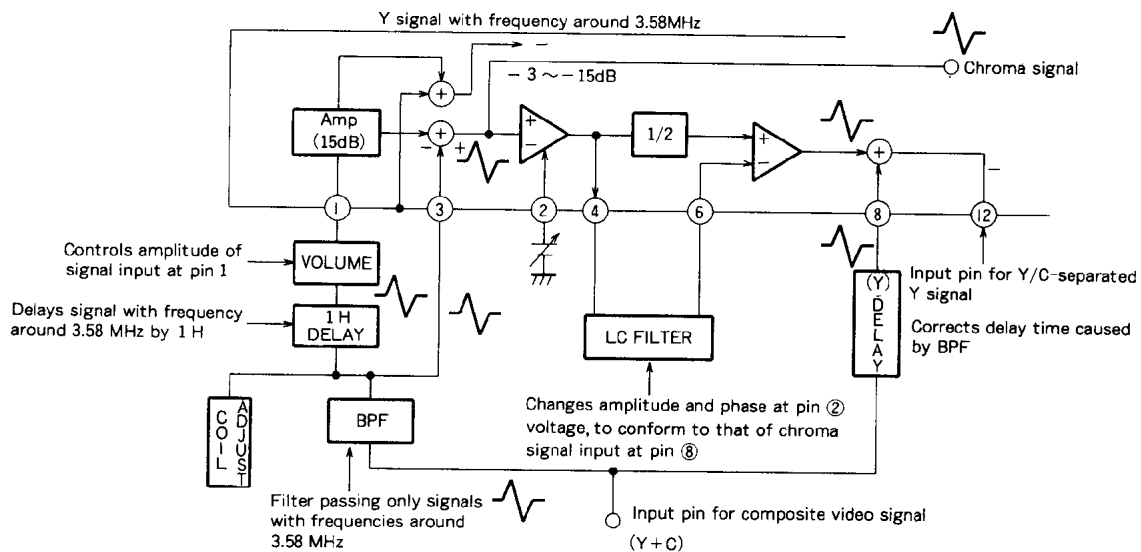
Y signal with frequency around 3.58MHz

−

Chroma signal

− 3 ～ − 15dB

Amp (15dB)

+

+

−

+

+

−

1/2

+

−

+

−

1

3

2

4

6

8

12

Controls amplitude of signal input at pin 1

VOLUME

Delays signal with frequency around 3.58 MHz by 1 H

1 H DELAY

(Y) DELAY

Input pin for Y/C-separated Y signal

Corrects delay time caused by BPF

LC FILTER

COIL ADJUST

BPF

Changes amplitude and phase at pin ② voltage, to conform to that of chroma signal input at pin ⑧

Filter passing only signals with frequencies around 3.58 MHz

Input pin for composite video signal (Y + C)